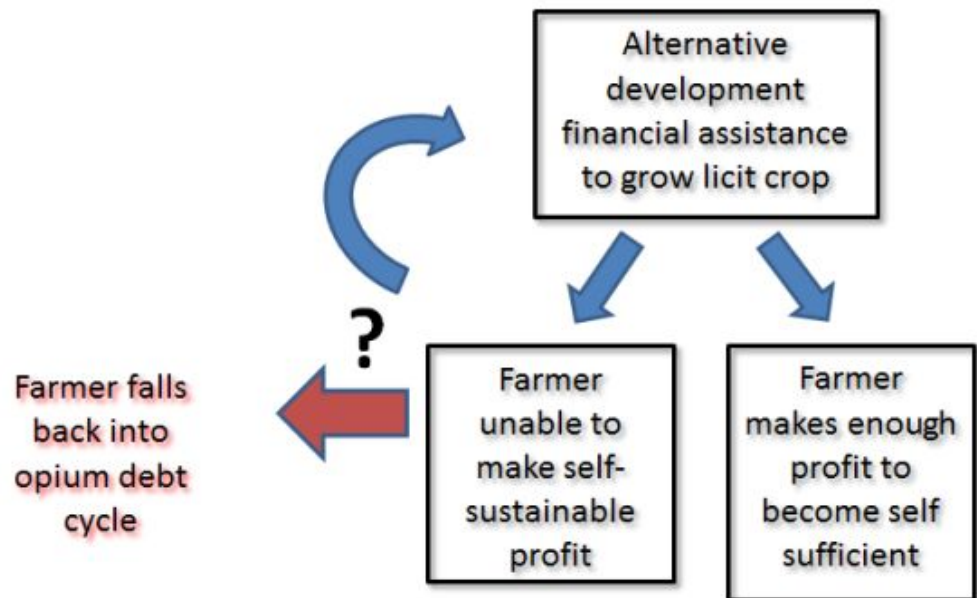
Alternative development financial assistance to grow licit crop

?

Farmer falls back into opium debt cycle

Farmer unable to make self-sustainable profit

Farmer makes enough profit to become self sufficient